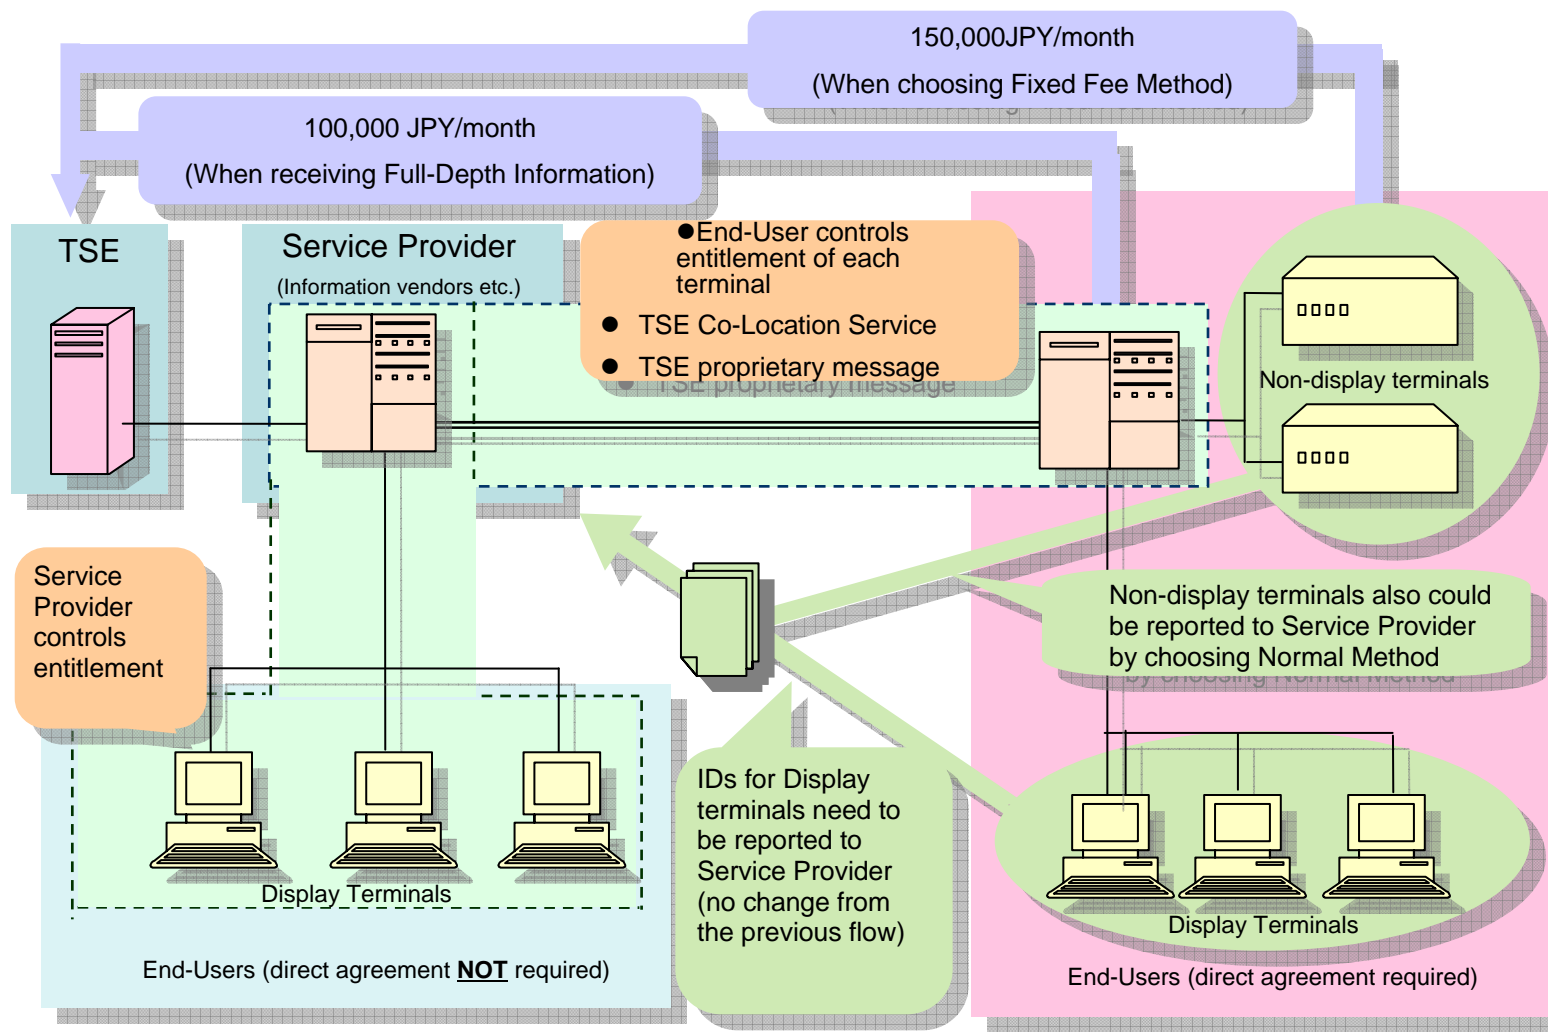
150,000JPY/month
(When choosing Fixed Fee Method)

100,000 JPY/month
(When receiving Full-Depth Information)

TSE

Service Provider
(Information vendors etc.)

●End-User controls entitlement of each terminal
● TSE Co-Location Service
● TSE proprietary message

Non-display terminals

Service Provider controls entitlement

Non-display terminals also could be reported to Service Provider by choosing Normal Method

IDs for Display terminals need to be reported to Service Provider (no change from the previous flow)

Display Terminals

End-Users (direct agreement **NOT** required)

Display Terminals

End-Users (direct agreement required)